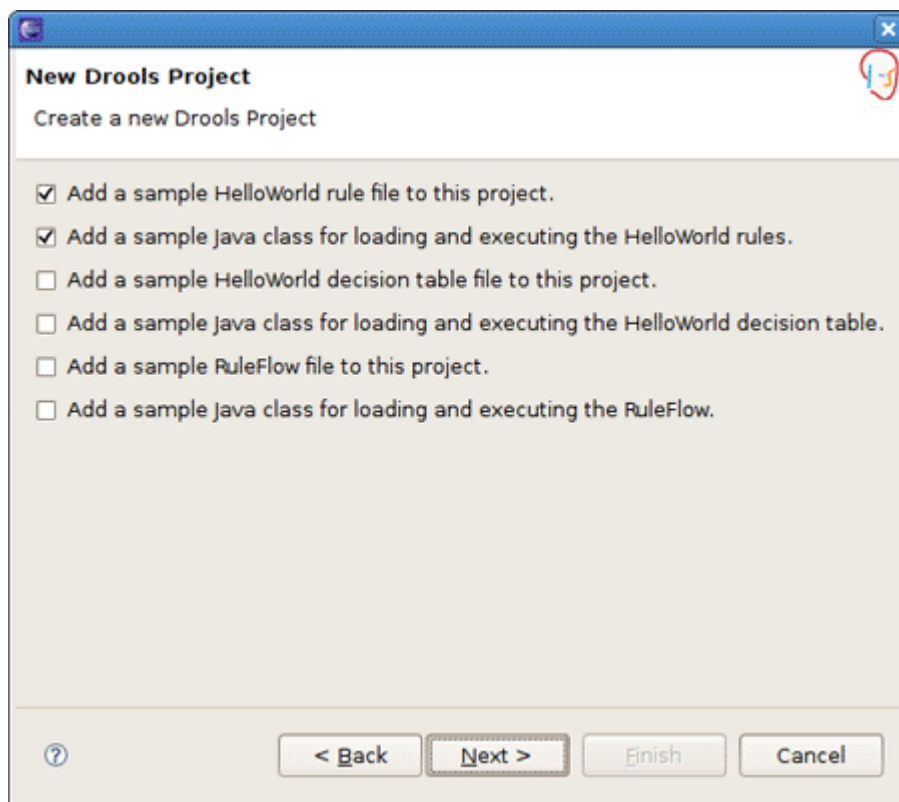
New Drools Project

Create a new Drools Project

☑ Add a sample HelloWorld rule file to this project.

☑ Add a sample Java class for loading and executing the HelloWorld rules.

☐ Add a sample HelloWorld decision table file to this project.

☐ Add a sample Java class for loading and executing the HelloWorld decision table.

☐ Add a sample RuleFlow file to this project.

☐ Add a sample Java class for loading and executing the RuleFlow.

< Back | Next > | Finish | Cancel